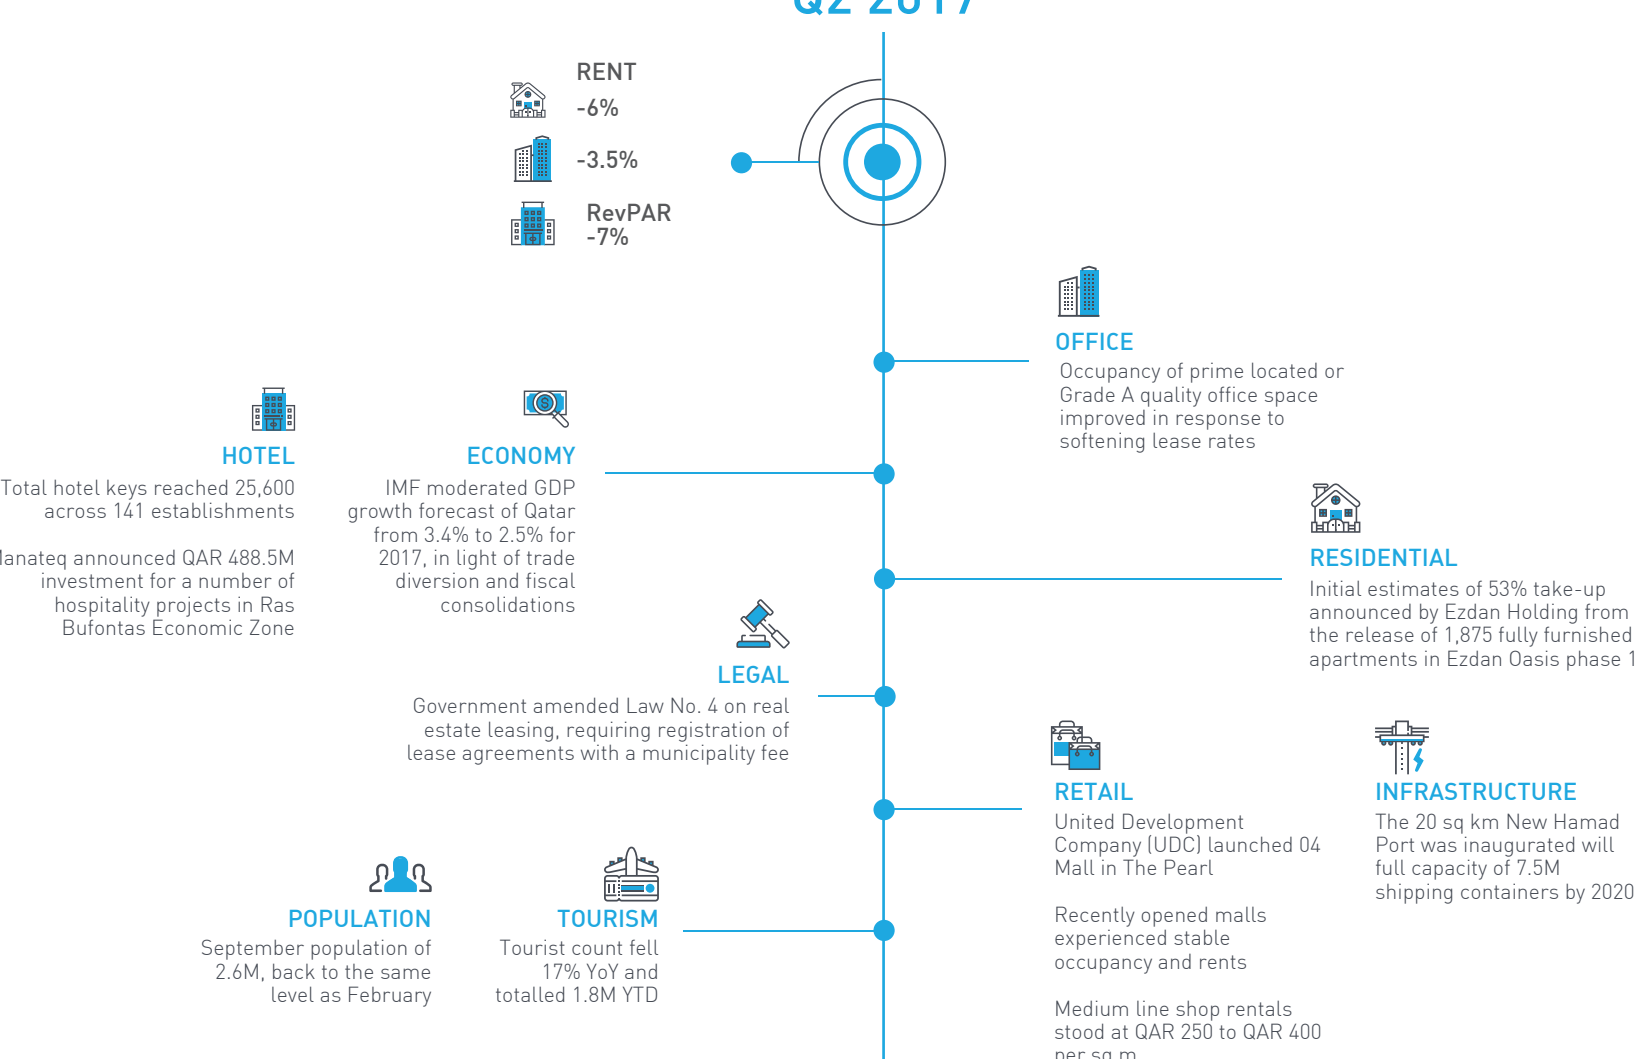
Q2 2017

RENT
-6%

-3.5%

RevPAR
-7%

OFFICE
Occupancy of prime located or Grade A quality office space improved in response to softening lease rates

HOTEL
Total hotel keys reached 25,600 across 141 establishments

lanateq announced QAR 488.5M investment for a number of hospitality projects in Ras Bufontas Economic Zone

ECONOMY
IMF moderated GDP growth forecast of Qatar from 3.4% to 2.5% for 2017, in light of trade diversion and fiscal consolidations

RESIDENTIAL
Initial estimates of 53% take-up announced by Ezdan Holding from the release of 1,875 fully furnished apartments in Ezdan Oasis phase 1

LEGAL
Government amended Law No. 4 on real estate leasing, requiring registration of lease agreements with a municipality fee

RETAIL
United Development Company (UDC) launched 04 Mall in The Pearl

Recently opened malls experienced stable occupancy and rents

Medium line shop rentals stood at QAR 250 to QAR 400 per sq m

INFRASTRUCTURE
The 20 sq km New Hamad Port was inaugurated will full capacity of 7.5M shipping containers by 2020

POPULATION
September population of 2.6M, back to the same level as February

TOURISM
Tourist count fell 17% YoY and totalled 1.8M YTD